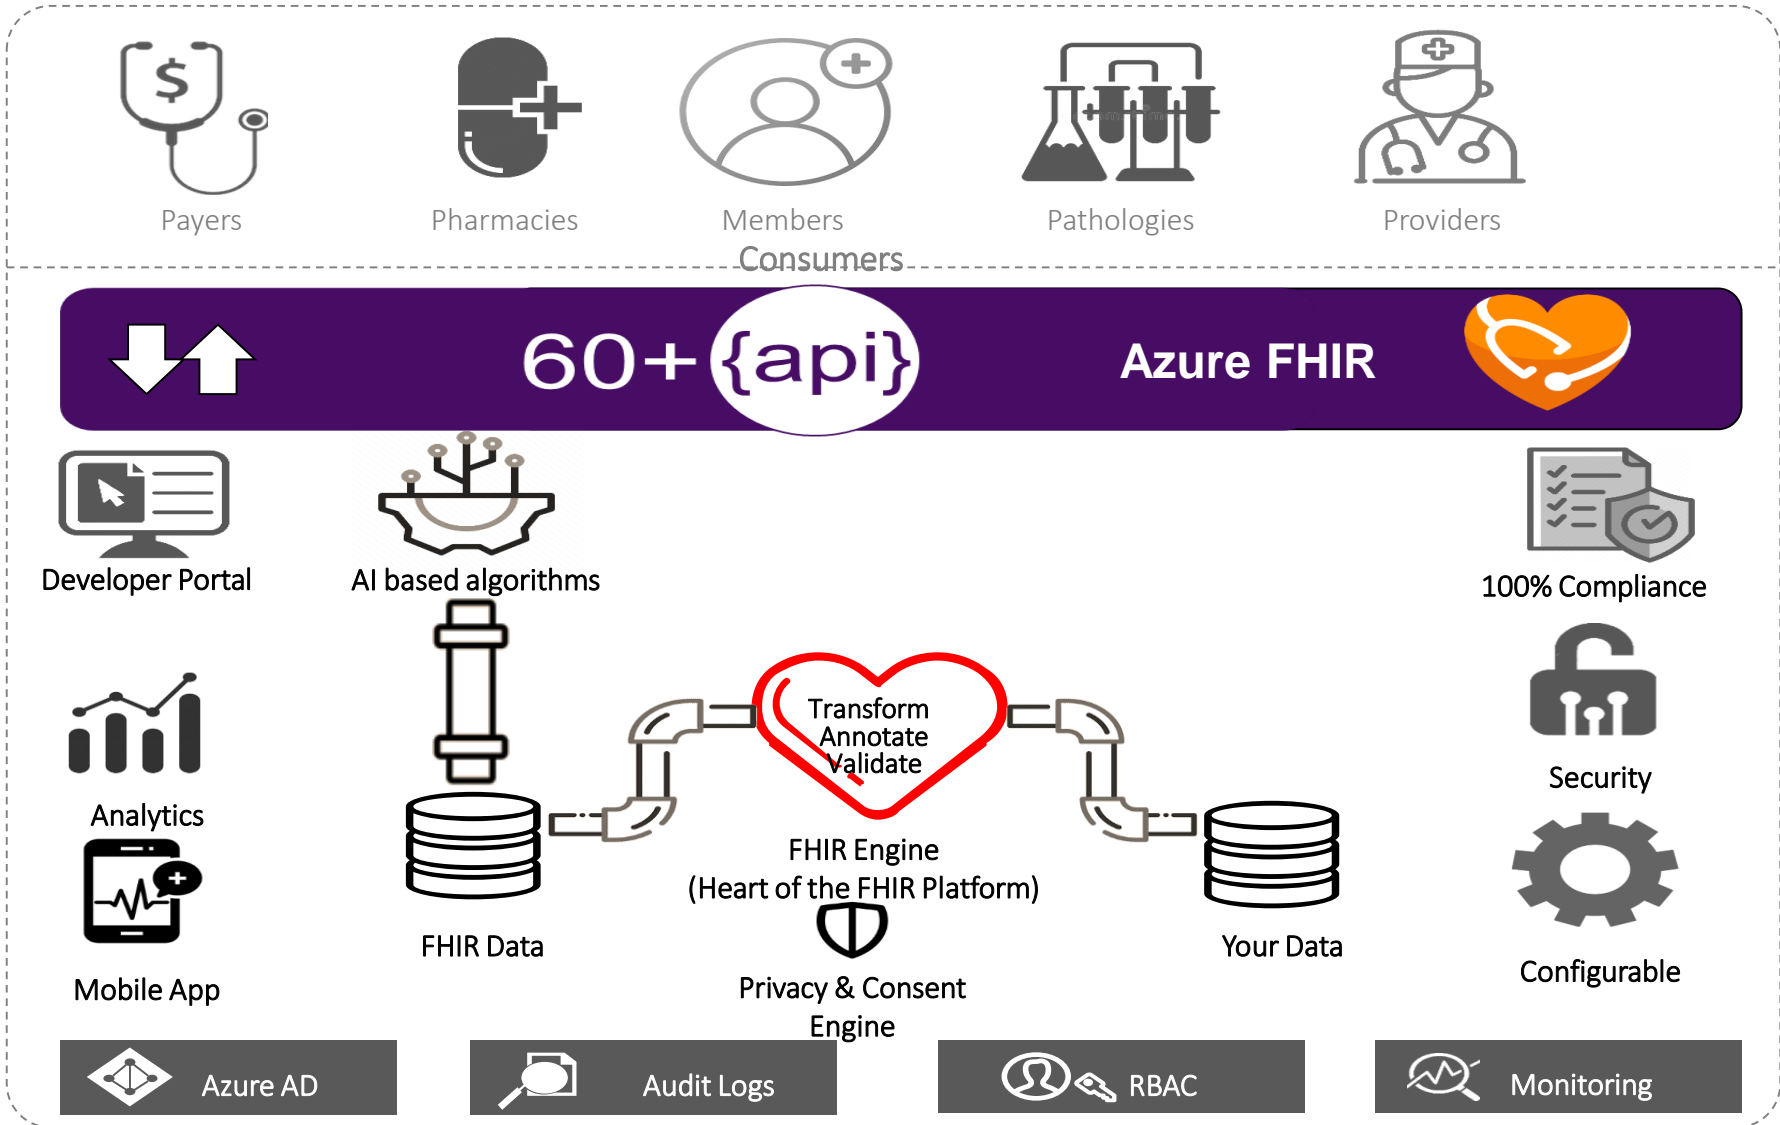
Payers Pharmacies Members Pathologies Providers

Consumers

60+ {api} Azure FHIR

Developer Portal

AI based algorithms

100% Compliance

Analytics

Transform
Annotate
Validate

Security

FHIR Engine
(Heart of the FHIR Platform)

Mobile App

FHIR Data

Your Data

Configurable

Privacy & Consent Engine

Azure AD

Audit Logs

RBAC

Monitoring